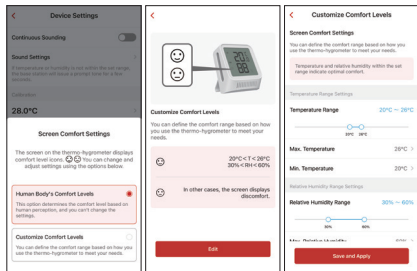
Device Settings

Continuous Sounding

Sound Settings

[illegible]

28.0°C

Screen Comfort Settings

The screen on the thermo-hygrometer displays comfort level icons. You can change and adjust settings using the options below.

Human Body's Comfort Levels

This option determines the comfort level based on human perception, and you can't change the settings.

Customize Comfort Levels

You can define the comfort range based on how you use the thermo-hygrometer to meet your needs.

Customize Comfort Levels

You can define the comfort range based on how you use the thermo-hygrometer to meet your needs.

20°C < T < 26°C
30% < RH < 60%

In other cases, the screen displays discomfort.

Edit

Customize Comfort Levels

Screen Comfort Settings

You can define the comfort range based on how you use the thermo-hygrometer to meet your needs.

Temperature and relative humidity within the set range indicate optimal comfort.

Temperature Range Settings

Temperature Range 20°C — 26°C

20°C 26°C

Max. Temperature 26°C

Min. Temperature 20°C

Relative Humidity Range Settings

Relative Humidity Range 30% — 60%

30% 60%

Max. Relative Humidity 60%

Save and Apply